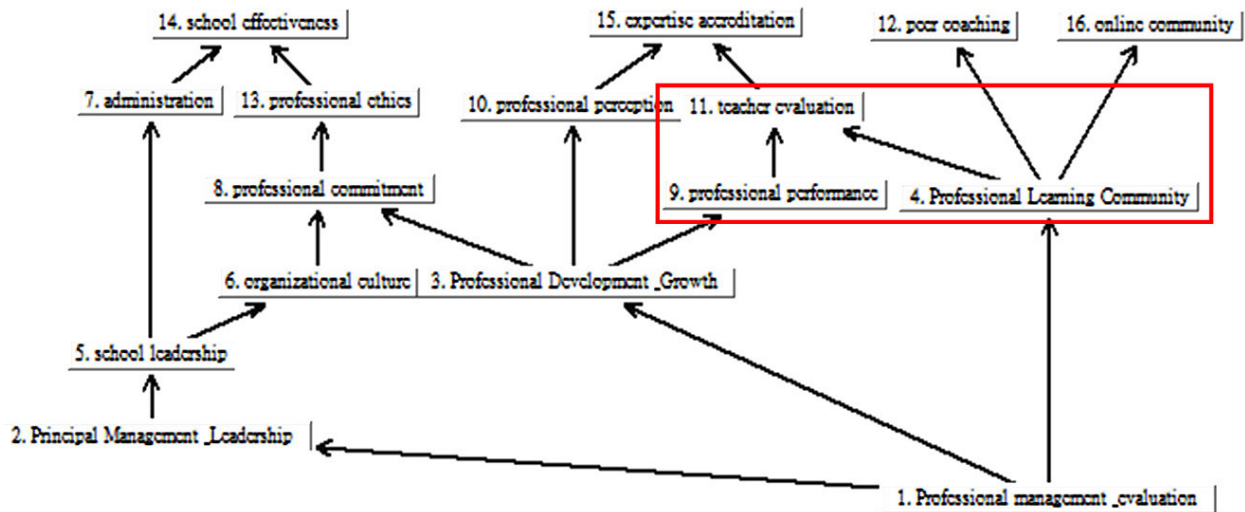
14. school effectiveness

15. expertise accreditation

12. peer coaching

16. online community

7. administration

13. professional ethics

10. professional perception

11. teacher evaluation

8. professional commitment

9. professional performance

4. Professional Learning Community

6. organizational culture

3. Professional Development _Growth

5. school leadership

2. Principal Management _Leadership

1. Professional management _evaluation